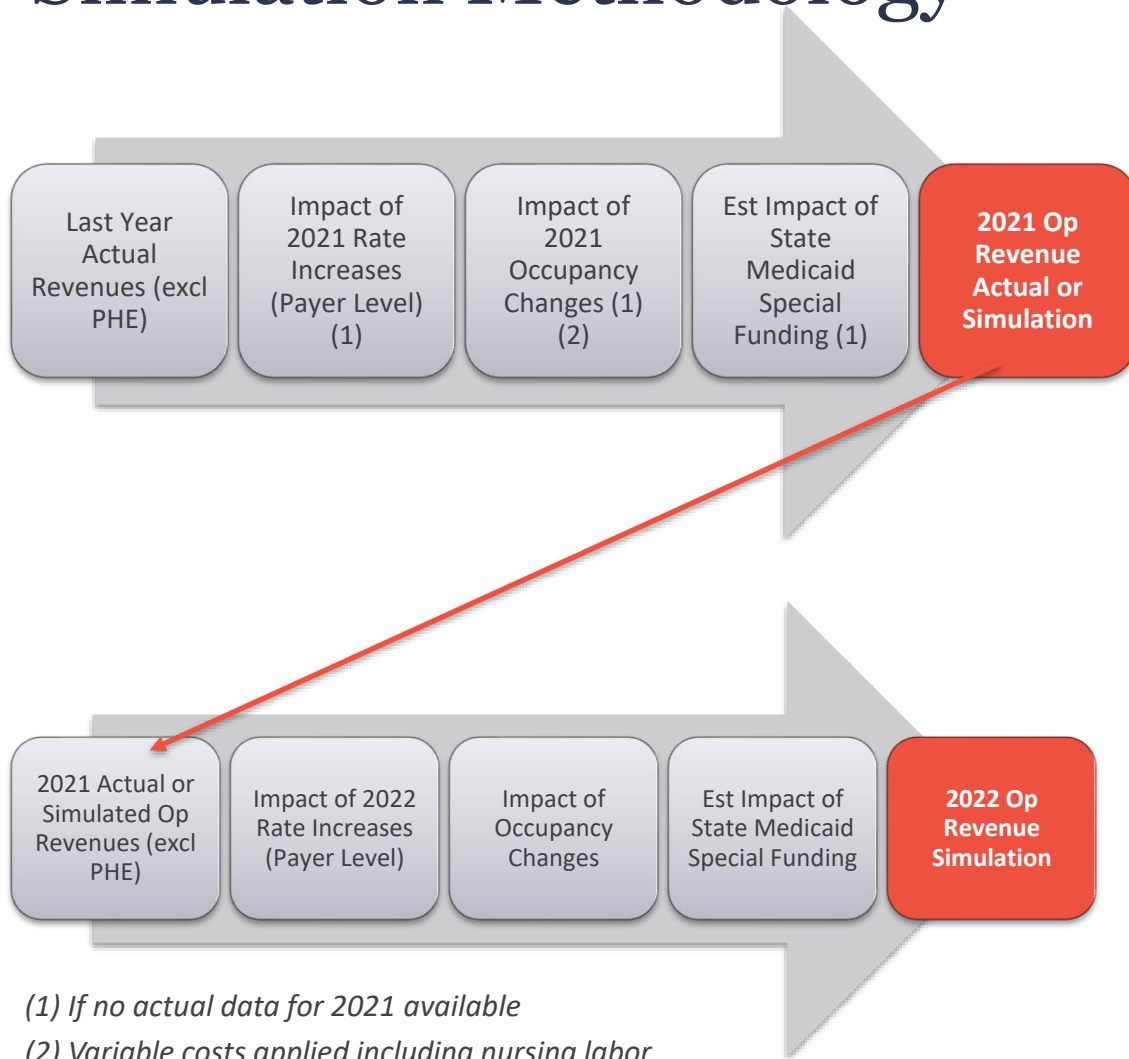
Simulation Methodology

Last Year Actual Revenues (excl PHE)

Impact of 2021 Rate Increases (Payer Level) (1)

Impact of 2021 Occupancy Changes (1) (2)

Est Impact of State Medicaid Special Funding (1)

**2021 Op Revenue Actual or Simulation**

2021 Actual or Simulated Op Revenues (excl PHE)

Impact of 2022 Rate Increases (Payer Level)

Impact of Occupancy Changes

Est Impact of State Medicaid Special Funding

**2022 Op Revenue Simulation**

*(1) If no actual data for 2021 available*

*(2) Variable costs applied including nursing labor*